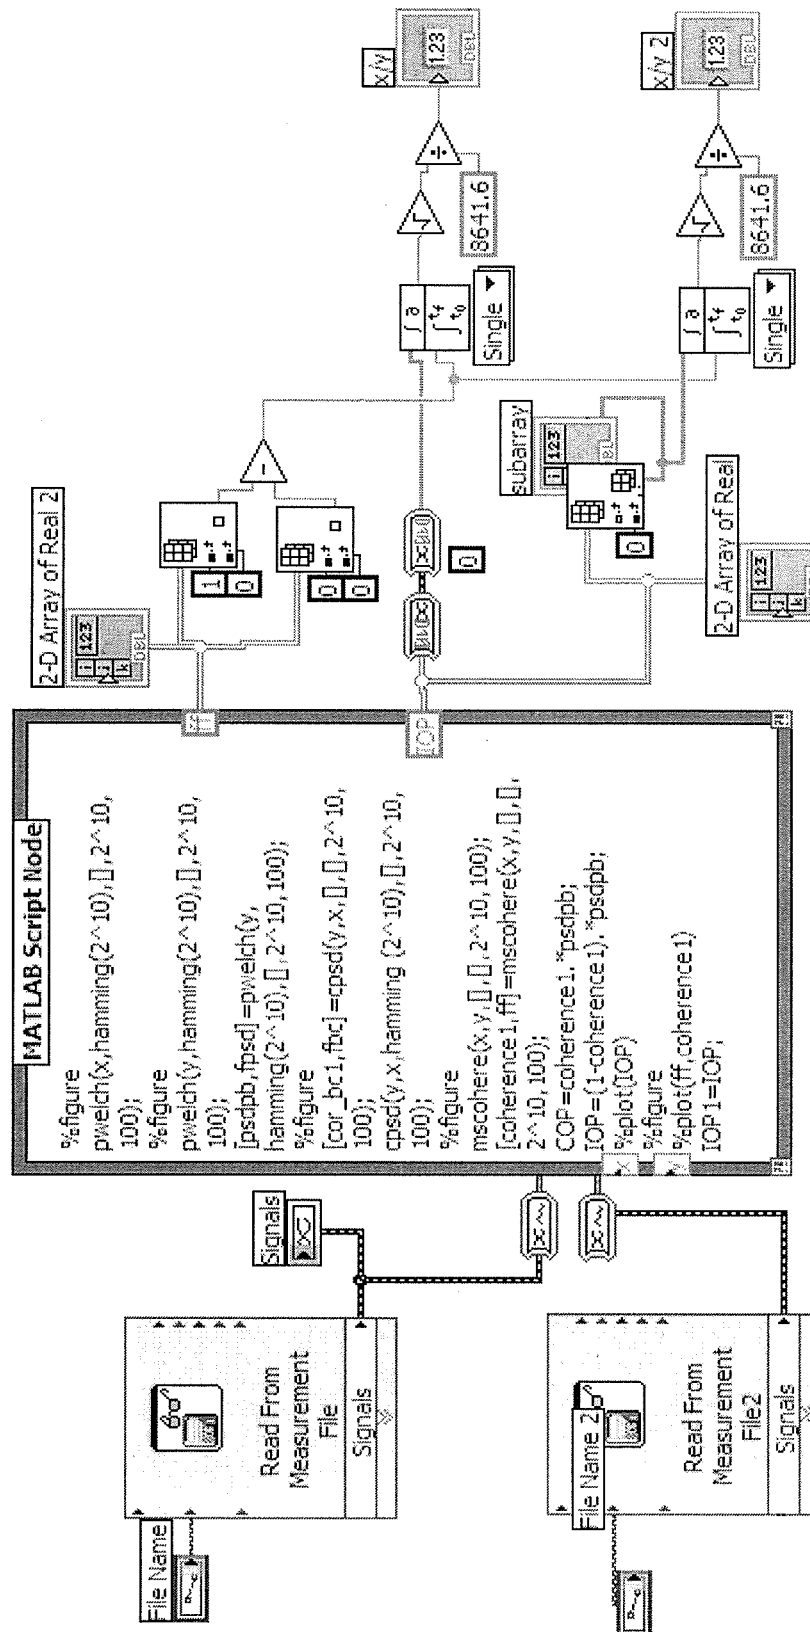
File Name

Read From Measurement File

Signals

Signals

File Name 2

Read From Measurement File2

Signals

MATLAB Script Node

%figure
pwelch(x,hamming(2^10),[],2^10,100);
%figure
pwelch(y,hamming(2^10),[],2^10,100);
[psdpb,fpsd]=pwelch(y,hamming(2^10),[],2^10,100);
%figure
[cor_bc1,fbc]=cpsd(y,x,[],[],2^10,100);
cpsd(y,x,hamming (2^10),[],2^10,100);
%figure
mscohere(x,y,[],[],2^10,100);
[coherence1,ff]=mscohere(x,y,[],[],2^10,100);
COP=coherence1.*psdpb;
IOP=(1-coherence1).*psdpb;
%plot(IOP)
%figure
%plot(ff,coherence1)
IOP1=IOP;

x

y

IOP

2-D Array of Real 2

123

DBL

1 0

0 0

0

Subarray

123

0

2-D Array of Real

123

Single

Single

8641.6

8641.6

X/y

1.23

DBL

X/y 2

1.23

DBL